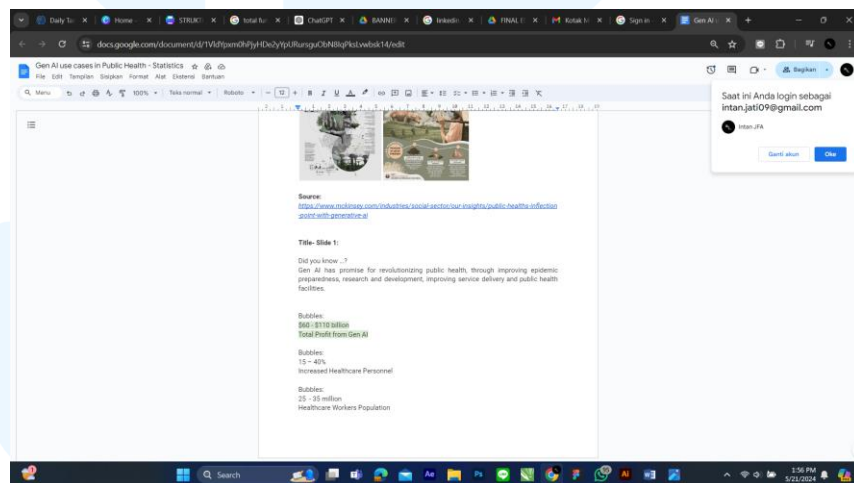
Daily Ta | Home | STRUK | total fu | ChatGPT | BANNE | linkedi | FINAL E | Kotak M | Sign in | Gen AI

docs.google.com/document/d/1VldYpxm0hFjyHDeZyYpURursguObN8lqPksLvwbsk14/edit

Gen AI use cases in Public Health - Statistics
File Edit Tampilan Sisipkan Format Alat Ekstensi Bantuan

Menu 100% Teks normal Roboto 12

Bagikan

Saat ini Anda login sebagai intan.jati09@gmail.com

Intan JFA

Ganti akun Oke

Source:
https://www.mckinsey.com/industries/social-sector/our-insights/public-healths-inflection-point-with-generative-ai

Title- Slide 1:

Did you know ...?
Gen AI has promise for revolutionizing public health, through improving epidemic preparedness, research and development, improving service delivery and public health facilities.

Bubbles:
$60 - $110 billion
Total Profit from Gen AI

Bubbles:
15 – 40%
Increased Healthcare Personnel

Bubbles:
25 - 35 million
Healthcare Workers Population

Search

1:56 PM
5/21/2024